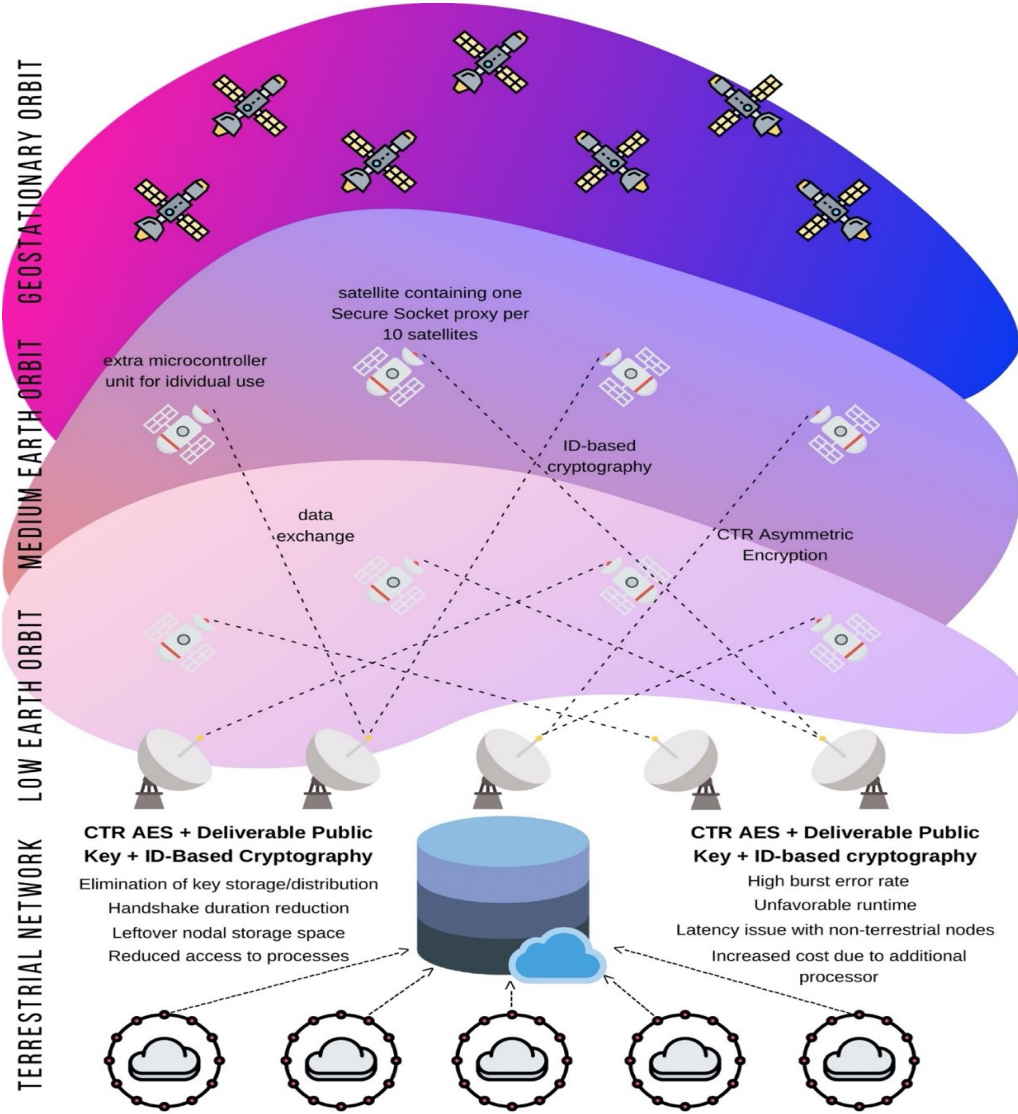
GEOSTATIONARY ORBIT

MEDIUM EARTH ORBIT

LOW EARTH ORBIT

TERRESTRIAL NETWORK

satellite containing one Secure Socket proxy per 10 satellites

extra microcontroller unit for idividual use

ID-based cryptography

data exchange

CTR Asymmetric Encryption

CTR AES + Deliverable Public Key + ID-Based Cryptography

Elimination of key storage/distribution

Handshake duration reduction

Leftover nodal storage space

Reduced access to processes

CTR AES + Deliverable Public Key + ID-based cryptography

High burst error rate

Unfavorable runtime

Latency issue with non-terrestrial nodes

Increased cost due to additional processor